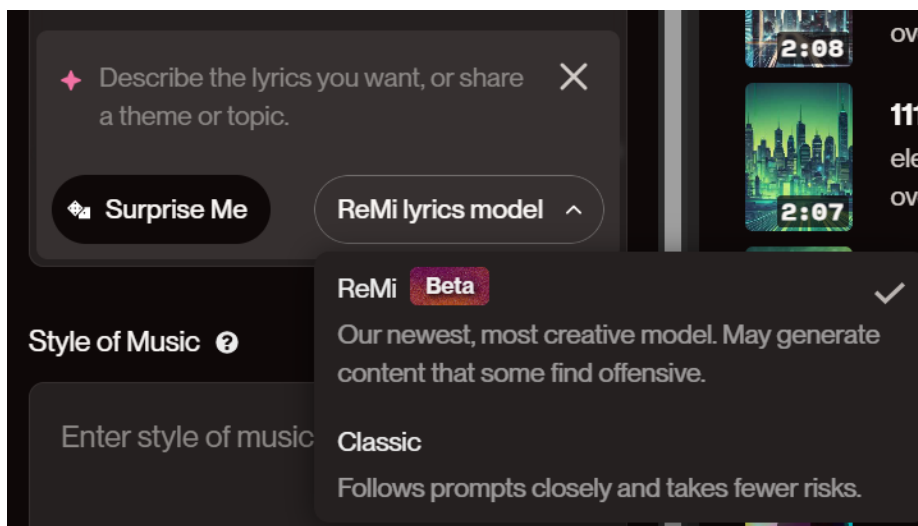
Describe the lyrics you want, or share a theme or topic.

Surprise Me

ReMi lyrics model

ReMi Beta

Our newest, most creative model. May generate content that some find offensive.

Classic

Follows prompts closely and takes fewer risks.

Style of Music

Enter style of music

2:08

ov

2:07

11

ele

ov